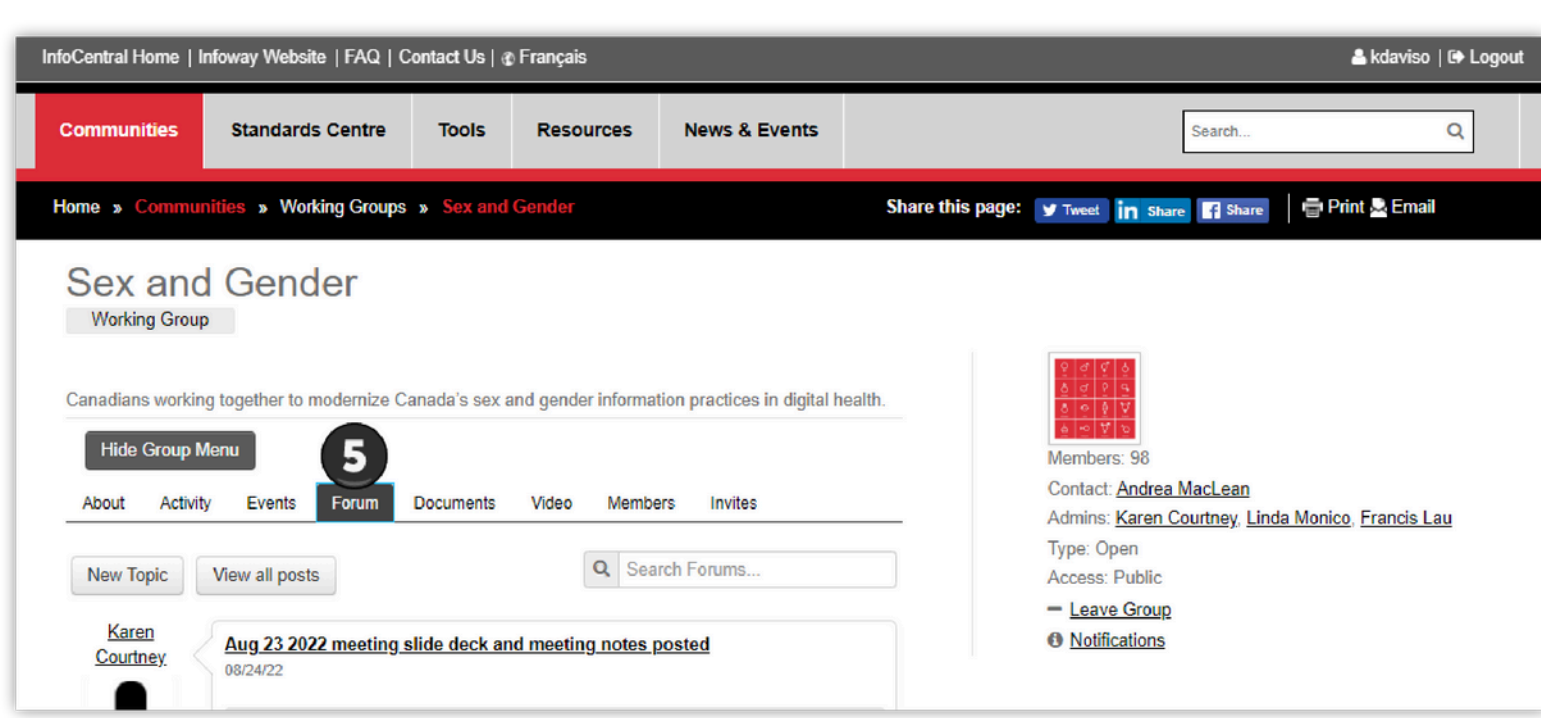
InfoCentral Home | Infoway Website | FAQ | Contact Us | Français

kdaviso | Logout

Communities  Standards Centre  Tools  Resources  News & Events

Search...

Home » Communities » Working Groups » Sex and Gender

Share this page: Tweet Share Share  Print Email

Sex and Gender

Working Group

Canadians working together to modernize Canada's sex and gender information practices in digital health.

Hide Group Menu

5

About  Activity  Events  Forum  Documents  Video  Members  Invites

New Topic  View all posts

Search Forums...

Karen Courtney

Aug 23 2022 meeting slide deck and meeting notes posted

08/24/22

Members: 98

Contact: Andrea MacLean

Admins: Karen Courtney, Linda Monico, Francis Lau

Type: Open

Access: Public

Leave Group

Notifications